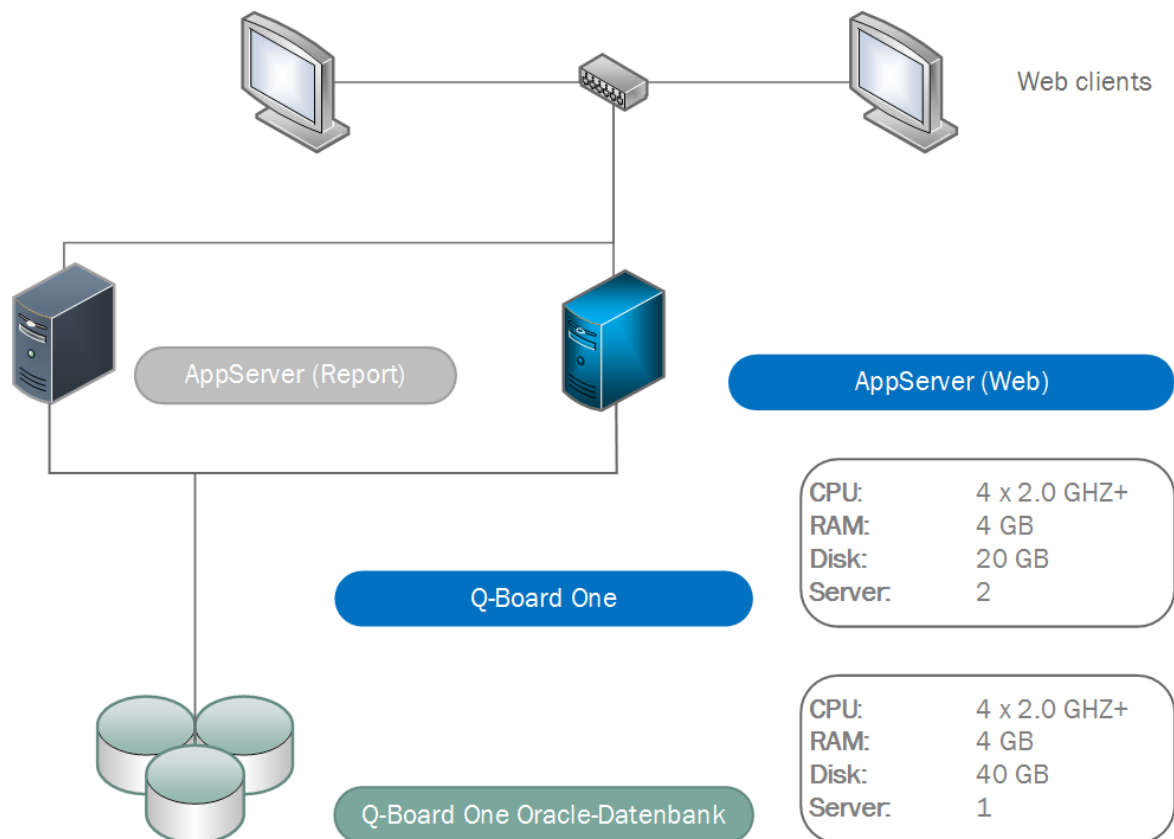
Web clients

AppServer (Report)

AppServer (Web)

| CPU: | 4 x 2.0 GHZ+ |
|---|---|
| RAM: | 4 GB |
| Disk: | 20 GB |
| Server: | 2 |

Q-Board One

| CPU: | 4 x 2.0 GHZ+ |
|---|---|
| RAM: | 4 GB |
| Disk: | 40 GB |
| Server: | 1 |

Q-Board One Oracle-Datenbank